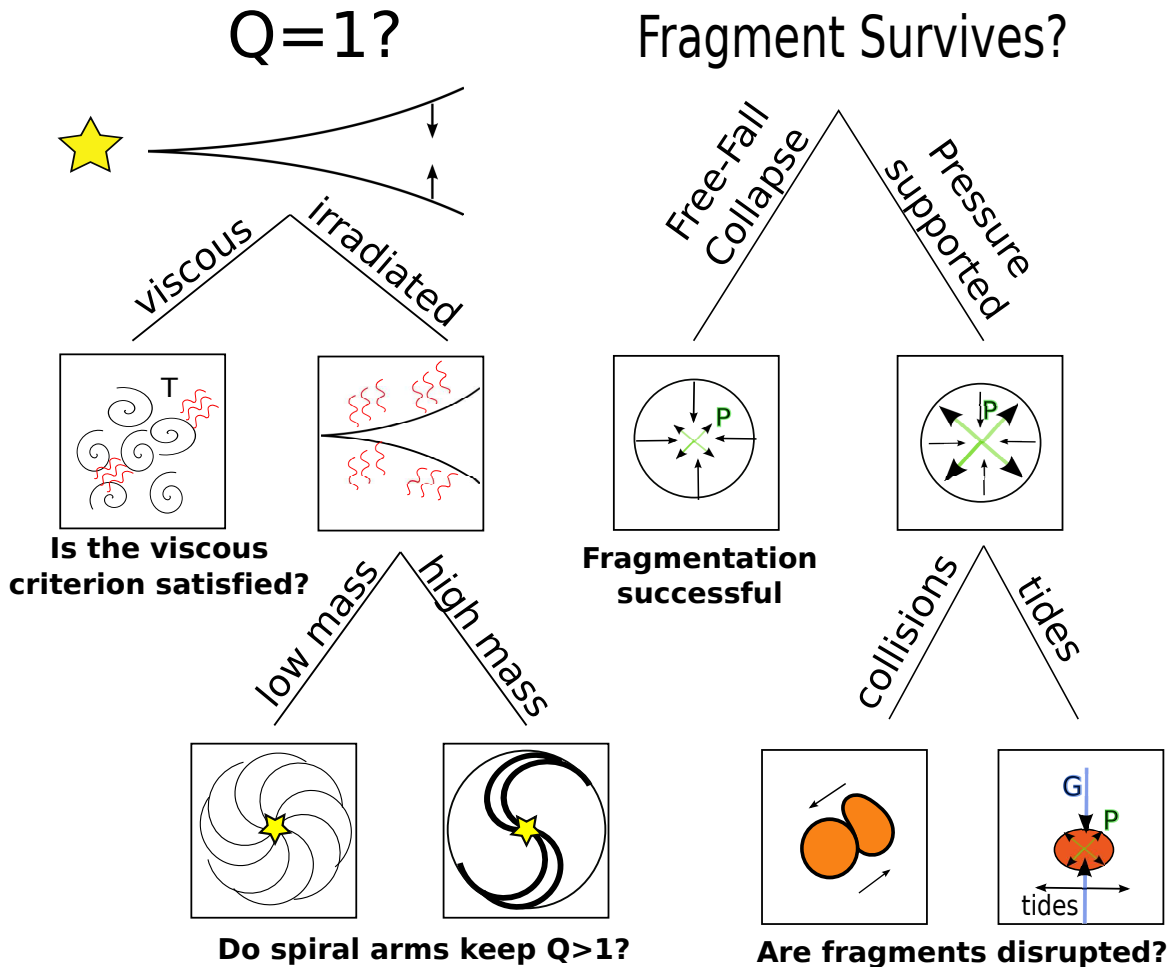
Q=1?

viscous

irradiated

T

Is the viscous criterion satisfied?

low mass

high mass

Do spiral arms keep Q>1?

Fragment Survives?

Free-Fall Collapse

Pressure supported

P

Fragmentation successful

P

collisions

tides

G

P

tides

Are fragments disrupted?